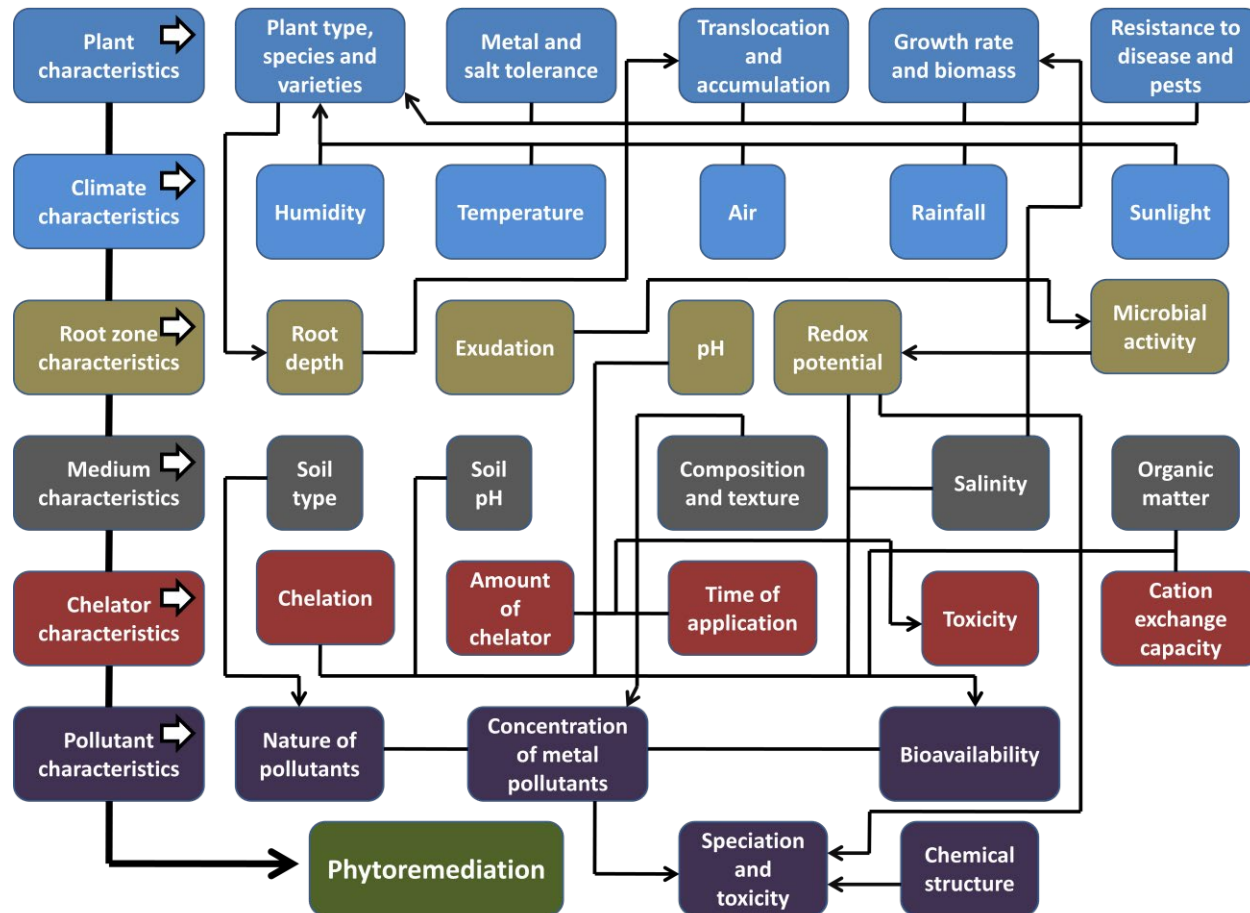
Plant characteristics

Plant type, species and varieties

Metal and salt tolerance

Translocation and accumulation

Growth rate and biomass

Resistance to disease and pests

Climate characteristics

Humidity

Temperature

Air

Rainfall

Sunlight

Root zone characteristics

Root depth

Exudation

pH

Redox potential

Microbial activity

Medium characteristics

Soil type

Soil pH

Composition and texture

Salinity

Organic matter

Chelator characteristics

Chelation

Amount of chelator

Time of application

Toxicity

Cation exchange capacity

Pollutant characteristics

Nature of pollutants

Concentration of metal pollutants

Bioavailability

Phytoremediation

Speciation and toxicity

Chemical structure